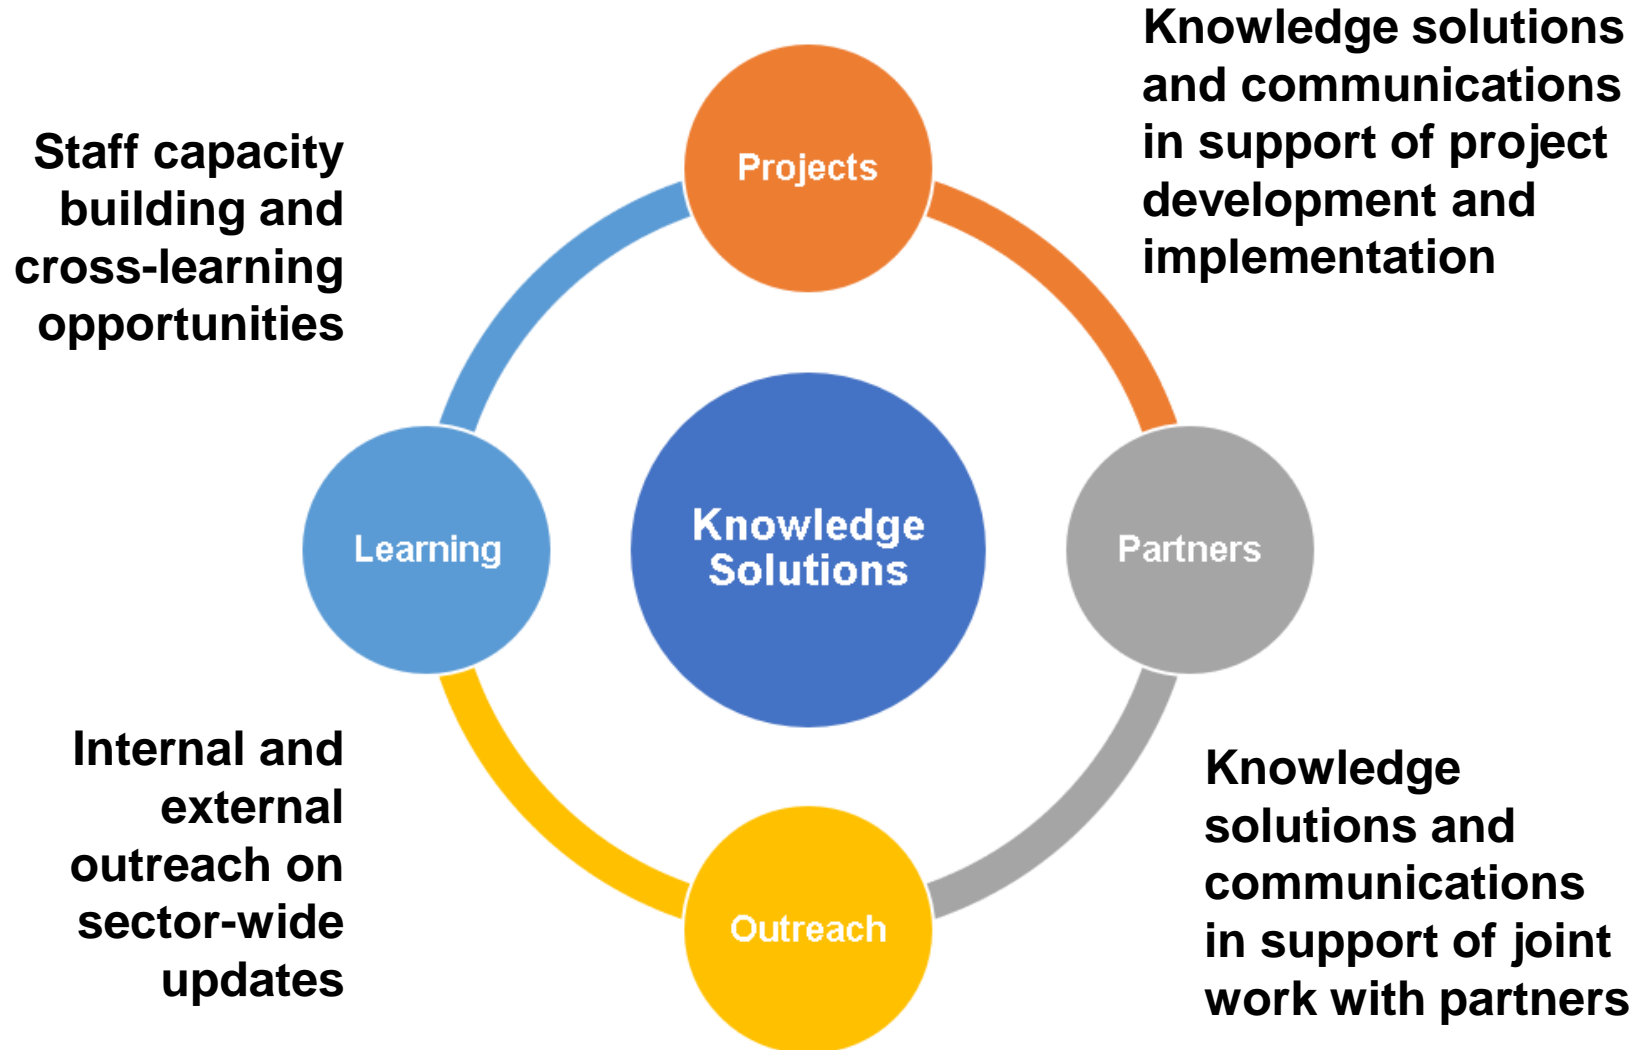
Staff capacity building and cross-learning opportunities

Projects

Knowledge solutions and communications in support of project development and implementation

Learning

Knowledge Solutions

Partners

Internal and external outreach on sector-wide updates

Outreach

Knowledge solutions and communications in support of joint work with partners